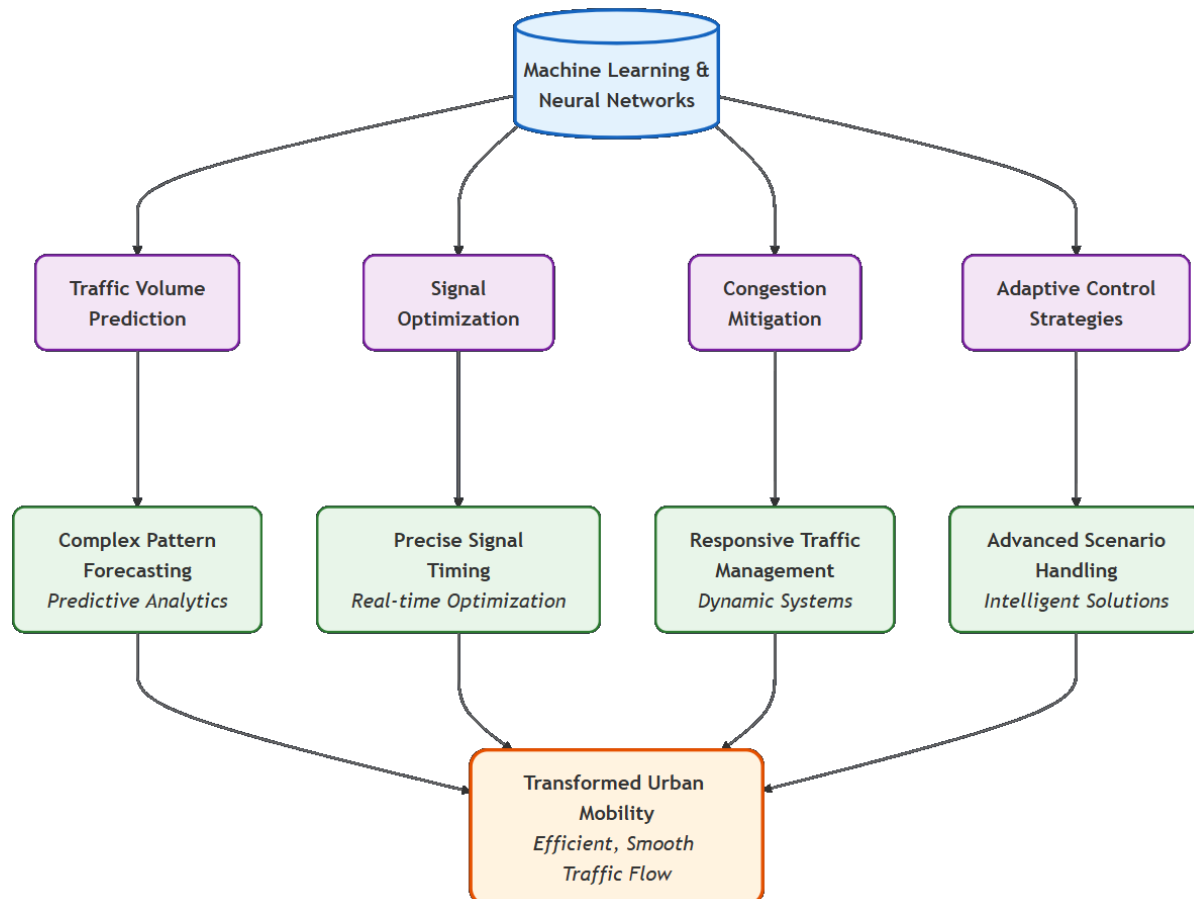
Machine Learning & Neural Networks

Traffic Volume Prediction

Signal Optimization

Congestion Mitigation

Adaptive Control Strategies

Complex Pattern Forecasting
*Predictive Analytics*

Precise Signal Timing
*Real-time Optimization*

Responsive Traffic Management
*Dynamic Systems*

Advanced Scenario Handling
*Intelligent Solutions*

Transformed Urban Mobility
*Efficient, Smooth Traffic Flow*